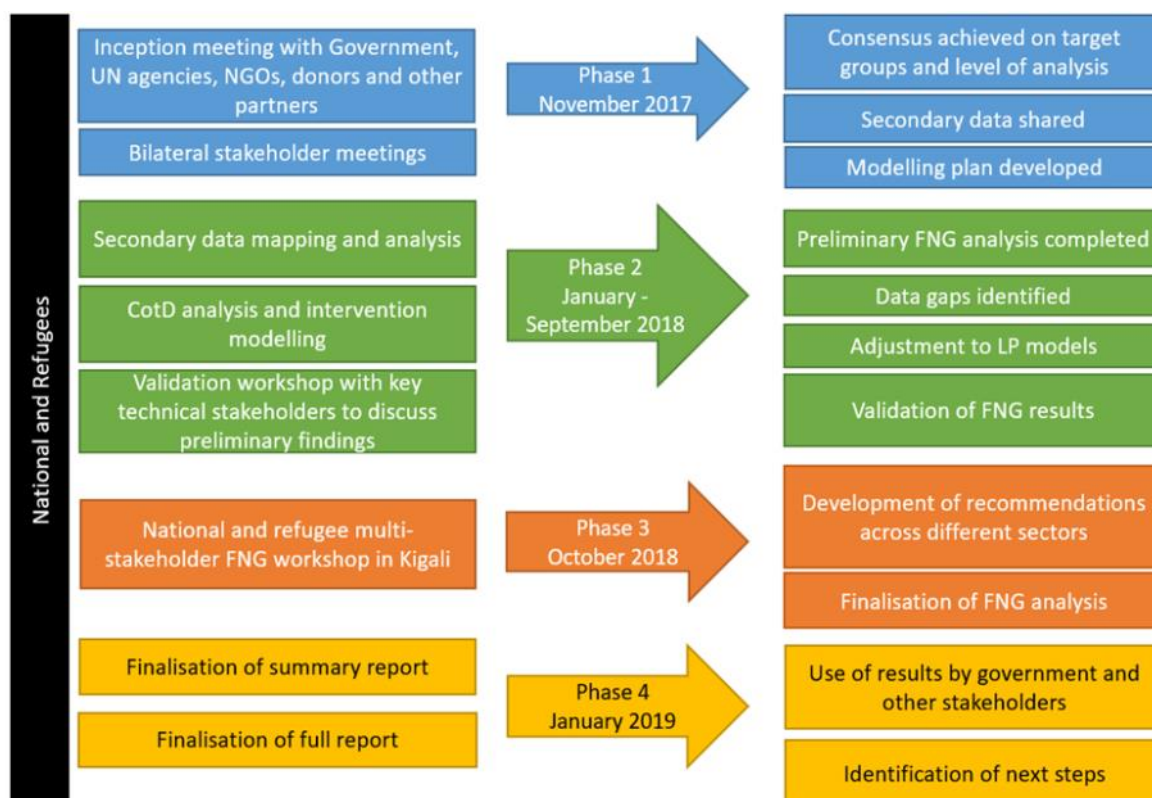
National and Refugees

Inception meeting with Government, UN agencies, NGOs, donors and other partners

Bilateral stakeholder meetings

Phase 1
November 2017

Consensus achieved on target groups and level of analysis

Secondary data shared

Modelling plan developed

Secondary data mapping and analysis

CotD analysis and intervention modelling

Validation workshop with key technical stakeholders to discuss preliminary findings

Phase 2
January - September 2018

Preliminary FNG analysis completed

Data gaps identified

Adjustment to LP models

Validation of FNG results

National and refugee multi-stakeholder FNG workshop in Kigali

Phase 3
October 2018

Development of recommendations across different sectors

Finalisation of FNG analysis

Finalisation of summary report

Finalisation of full report

Phase 4
January 2019

Use of results by government and other stakeholders

Identification of next steps